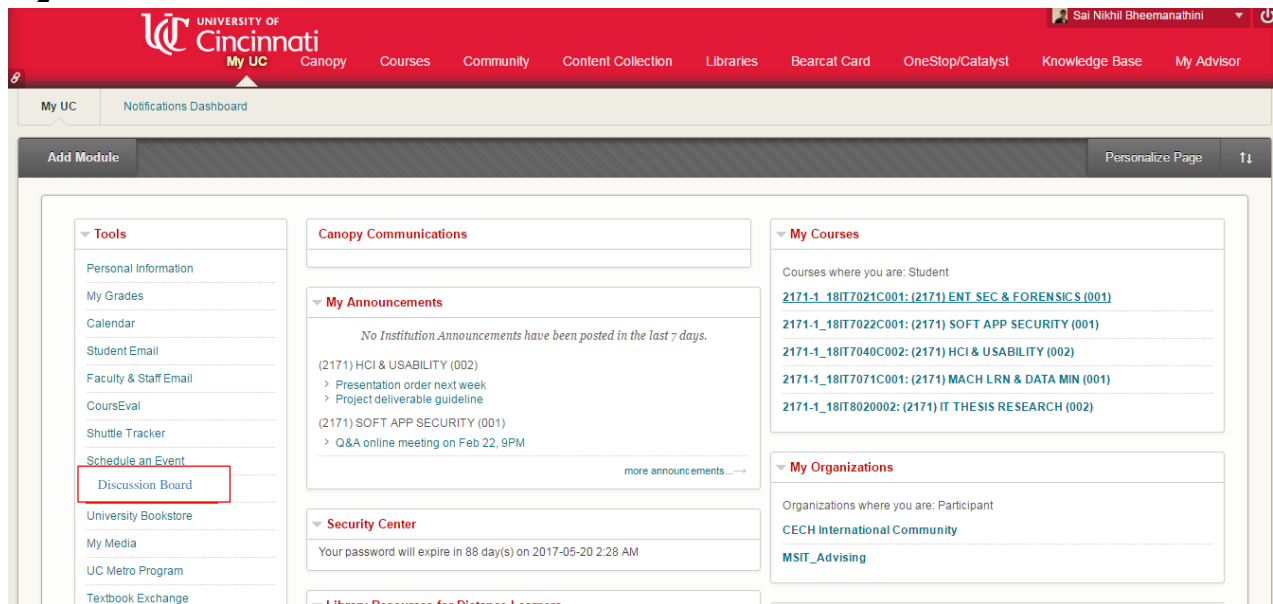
UC UNIVERSITY OF Cincinnati

My UC Canopy Courses Community Content Collection Libraries Bearcat Card OneStop/Catalyst Knowledge Base My Advisor

Sai Nikhil Bheemanathini

My UC Notifications Dashboard

Add Module

Personalize Page

Tools

Personal Information
My Grades
Calendar
Student Email
Faculty & Staff Email
CoursEval
Shuttle Tracker
Schedule an Event
Discussion Board
University Bookstore
My Media
UC Metro Program
Textbook Exchange

Canopy Communications

My Announcements

No Institution Announcements have been posted in the last 7 days.

(2171) HCI & USABILITY (002)
Presentation order next week
Project deliverable guideline

(2171) SOFT APP SECURITY (001)
Q&A online meeting on Feb 22, 9PM

more announcements...

Security Center

Your password will expire in 88 day(s) on 2017-05-20 2:28 AM

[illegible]

My Courses

Courses where you are: Student

2171-1_18IT7021C001: (2171) ENT SEC & FORENSICS (001)
2171-1_18IT7022C001: (2171) SOFT APP SECURITY (001)
2171-1_18IT7040C002: (2171) HCI & USABILITY (002)
2171-1_18IT7071C001: (2171) MACH LRN & DATA MIN (001)
2171-1_18IT8020002: (2171) IT THESIS RESEARCH (002)

My Organizations

Organizations where you are: Participant

CECH International Community
MSIT_Advising